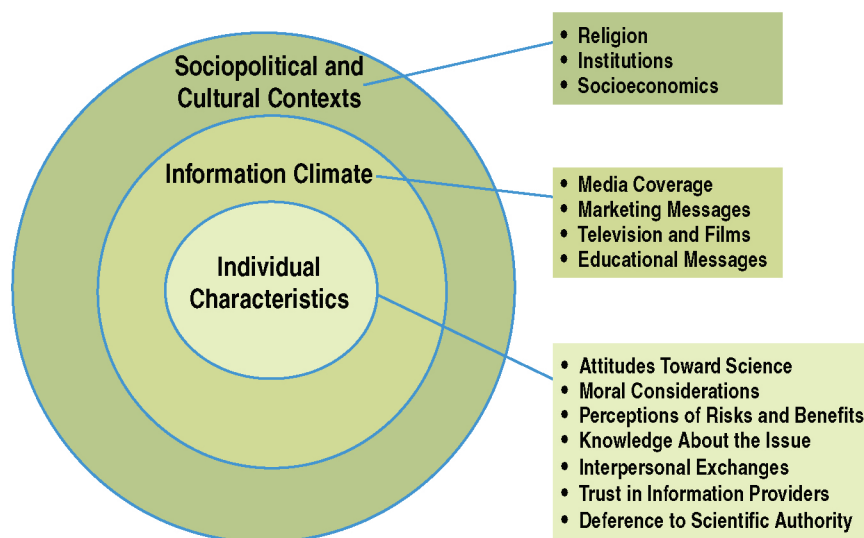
Sociopolitical and Cultural Contexts

Information Climate

Individual Characteristics

• Religion
• Institutions
• Socioeconomics

• Media Coverage
• Marketing Messages
• Television and Films
• Educational Messages

• Attitudes Toward Science
• Moral Considerations
• Perceptions of Risks and Benefits
• Knowledge About the Issue
• Interpersonal Exchanges
• Trust in Information Providers
• Deference to Scientific Authority